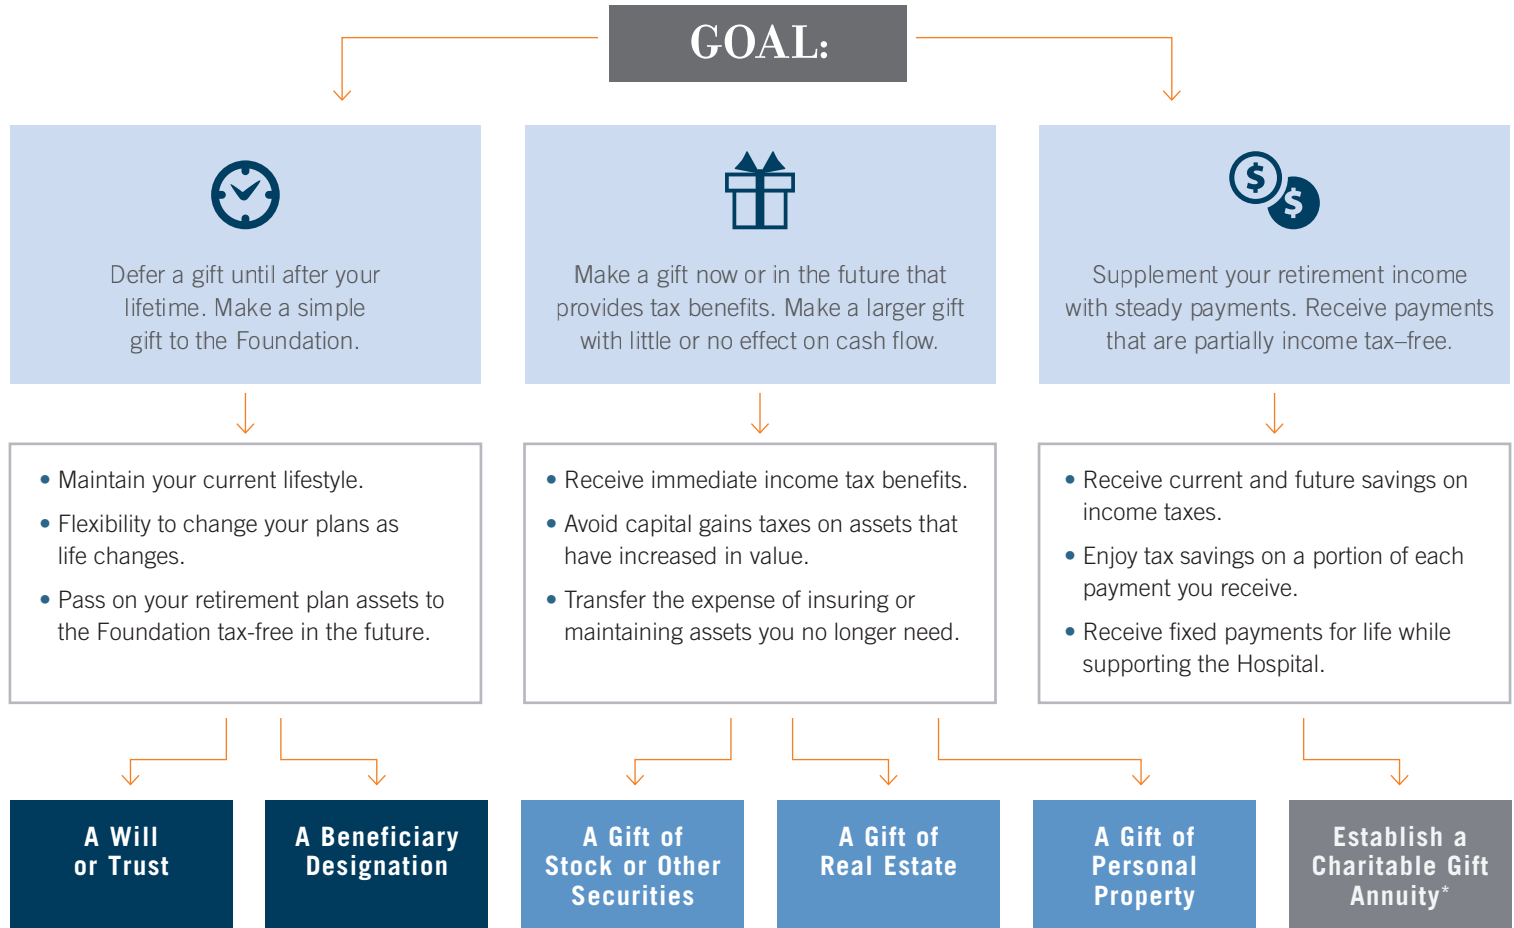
GOAL:

Defer a gift until after your lifetime. Make a simple gift to the Foundation.

Make a gift now or in the future that provides tax benefits. Make a larger gift with little or no effect on cash flow.

Supplement your retirement income with steady payments. Receive payments that are partially income tax–free.

• Maintain your current lifestyle.
• Flexibility to change your plans as life changes.
• Pass on your retirement plan assets to the Foundation tax-free in the future.

• Receive immediate income tax benefits.
• Avoid capital gains taxes on assets that have increased in value.
• Transfer the expense of insuring or maintaining assets you no longer need.

• Receive current and future savings on income taxes.
• Enjoy tax savings on a portion of each payment you receive.
• Receive fixed payments for life while supporting the Hospital.

A Will or Trust

A Beneficiary Designation

A Gift of Stock or Other Securities

A Gift of Real Estate

A Gift of Personal Property

Establish a Charitable Gift Annuity*